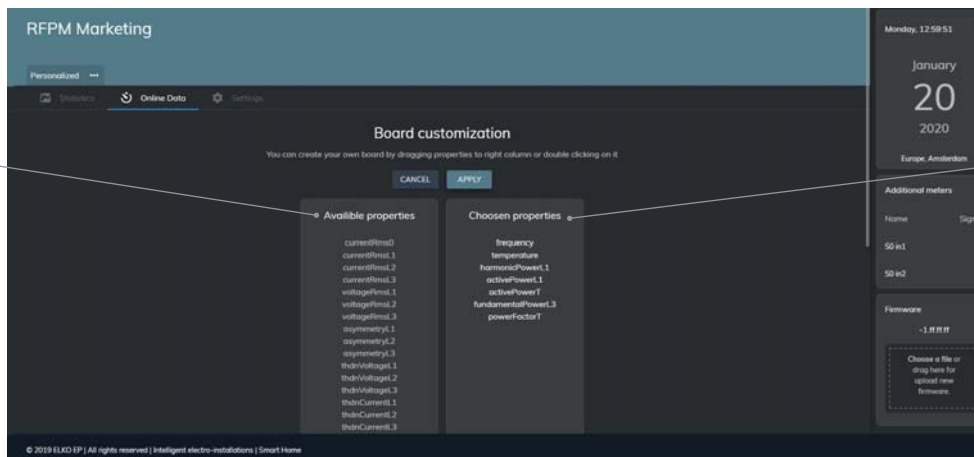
RFPM Marketing

Personalized •••

Statistics Online Data Settings

Board customization

You can create your own board by dragging properties to right column or double clicking on it

CANCEL APPLY

Availible properties

currentRms0
currentRmsL1
currentRmsL2
currentRmsL3
voltageRmsL1
voltageRmsL2
voltageRmsL3
asymmetryL1
asymmetryL2
asymmetryL3
thdnVoltageL1
thdnVoltageL2
thdnVoltageL3
thdnCurrentL1
thdnCurrentL2
thdnCurrentL3

Choosen properties

frequency
temperature
harmonicPowerL1
activePowerL1
activePowerT
fundamentalPowerL3
powerFactorT

Monday, 12:59:51

January

20

2020

Europe, Amsterdam

Additional meters

Name Sign

50 in1

50 in2

Firmware

-1.ff.ff.ff

Choose a file or drag here for upload new firmware.

© 2019 ELKO EP | All rights reserved | Intelligent electro-installations | Smart Home